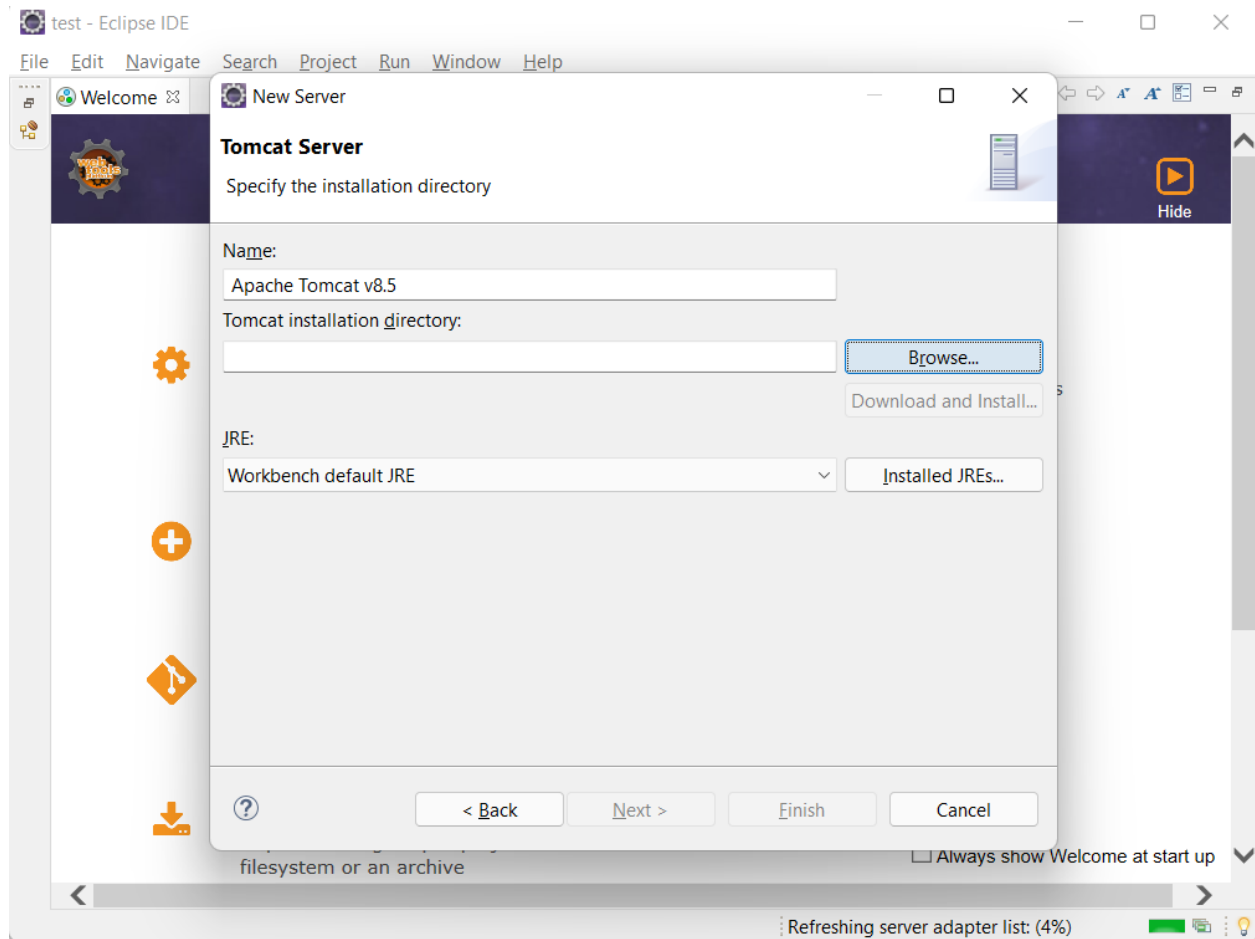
test - Eclipse IDE

File Edit Navigate Search Project Run Window Help

Welcome

New Server

Tomcat Server

Specify the installation directory

Hide

Name:

Apache Tomcat v8.5

Tomcat installation directory:

Browse...

Download and Install...

s

JRE:

Workbench default JRE

Installed JREs...

< Back

Next >

Finish

Cancel

filesystem or an archive

Always show Welcome at start up

Refreshing server adapter list: (4%)